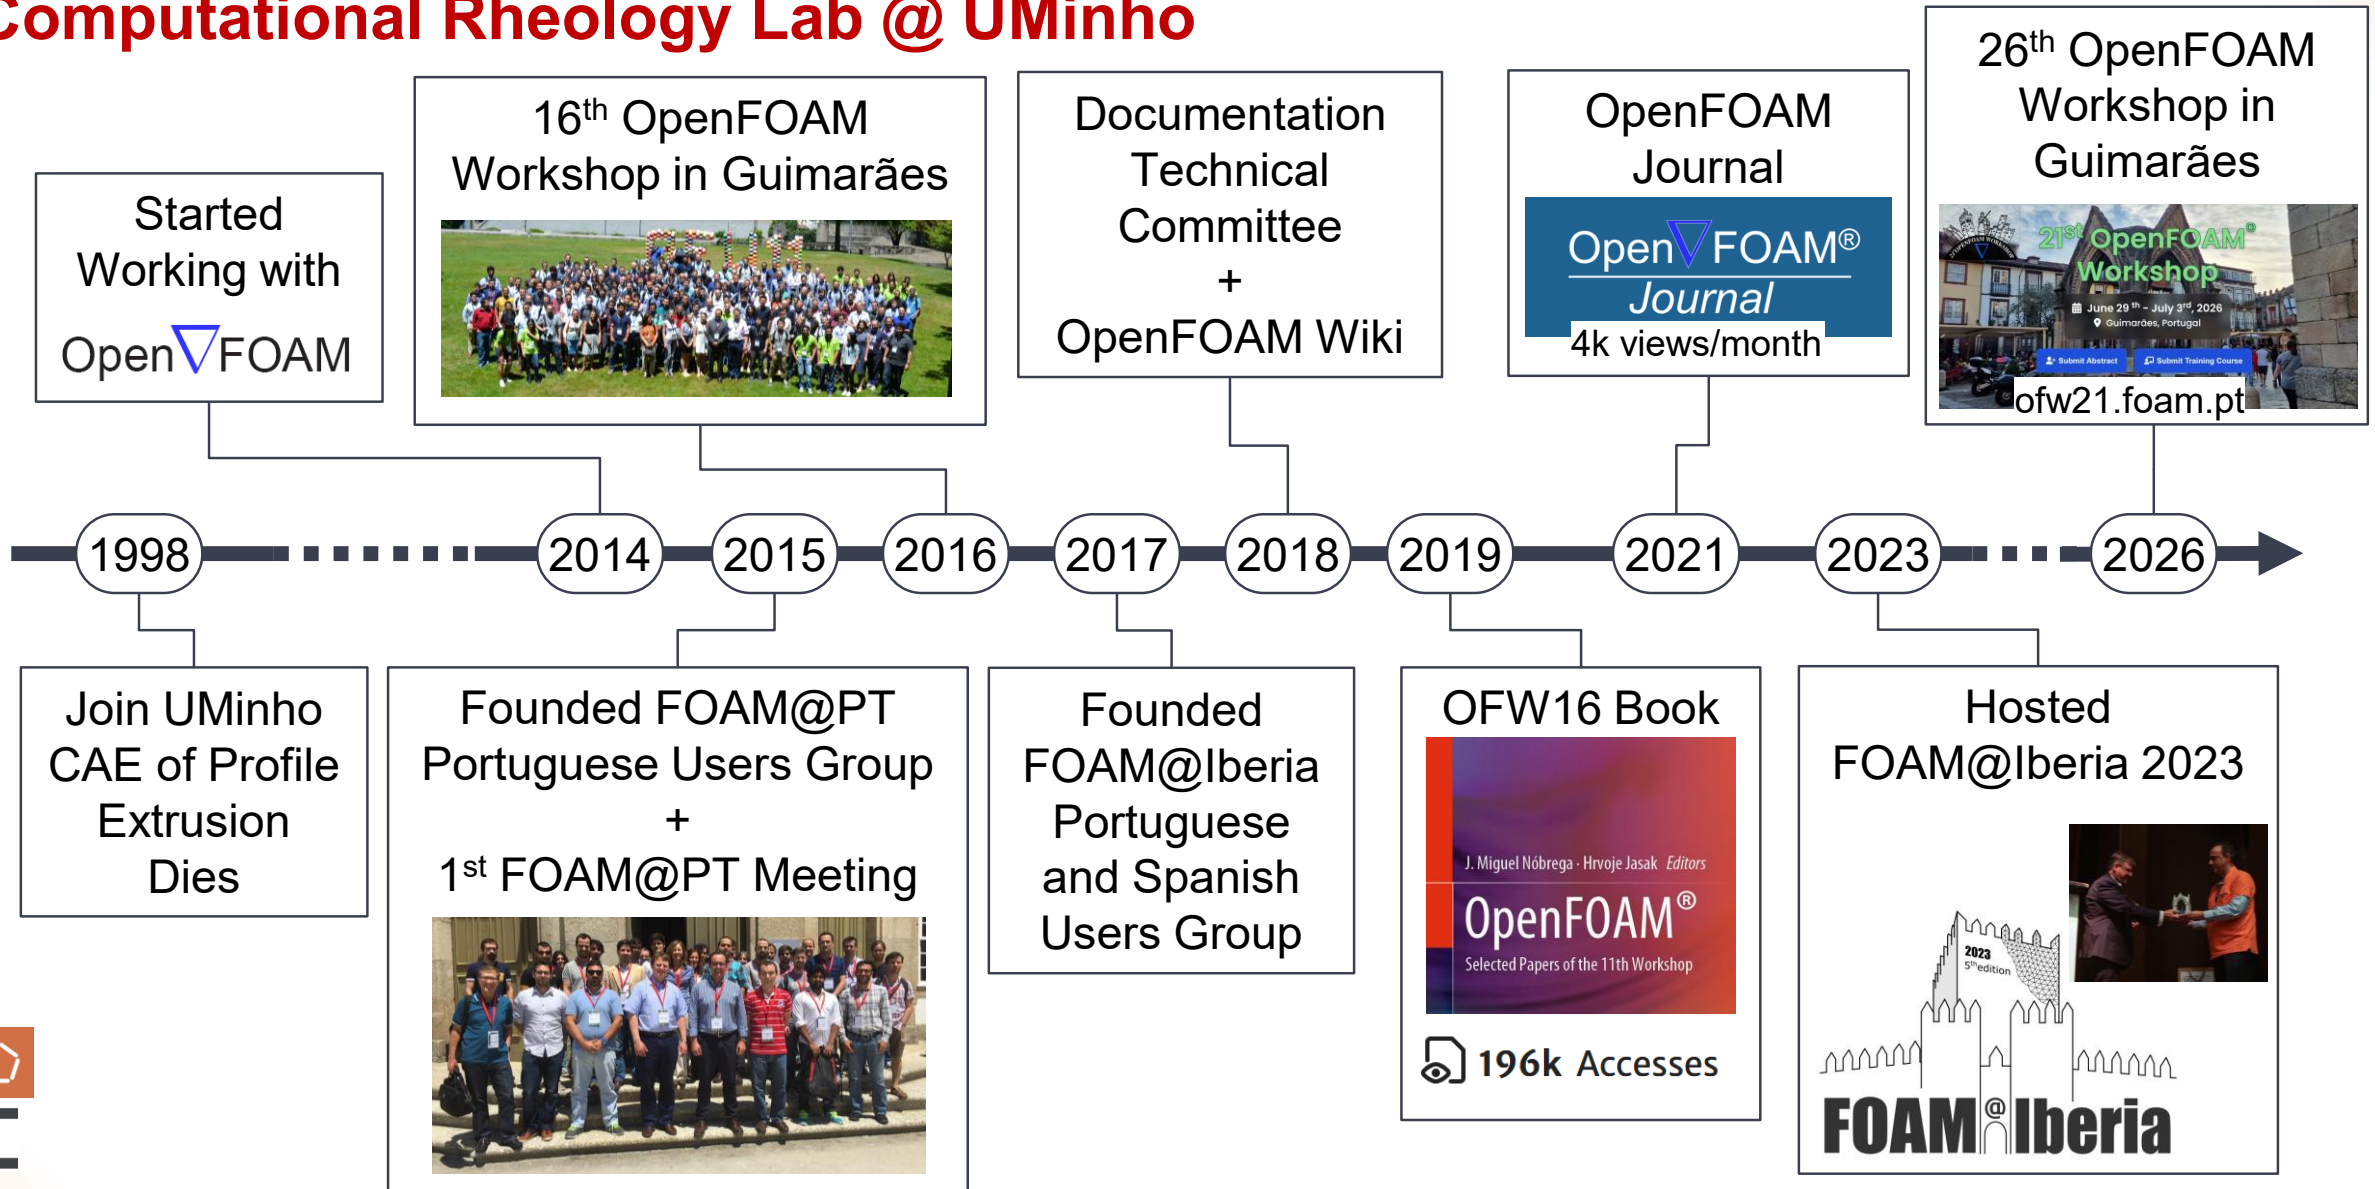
Computational Rheology Lab @ UMinho

Started Working with OpenFOAM

16$^{th}$ OpenFOAM Workshop in Guimarães

Documentation Technical Committee + OpenFOAM Wiki

OpenFOAM Journal

OpenFOAM® Journal

4k views/month

26$^{th}$ OpenFOAM Workshop in Guimarães

21$^{st}$ OpenFOAM® Workshop

June 29$^{th}$ - July 3$^{rd}$, 2026

Guimarães, Portugal

Submit Abstract

Submit Training Course

ofw21.foam.pt

1998 2014 2015 2016 2017 2018 2019 2021 2023 2026

Join UMinho CAE of Profile Extrusion Dies

Founded FOAM@PT Portuguese Users Group + 1$^{st}$ FOAM@PT Meeting

Founded FOAM@Iberia Portuguese and Spanish Users Group

OFW16 Book

J. Miguel Nóbrega · Hrvoje Jasak Editors

OpenFOAM®

Selected Papers of the 11th Workshop

196k Accesses

Hosted FOAM@Iberia 2023

2023 5$^{th}$ edition

FOAM@Iberia